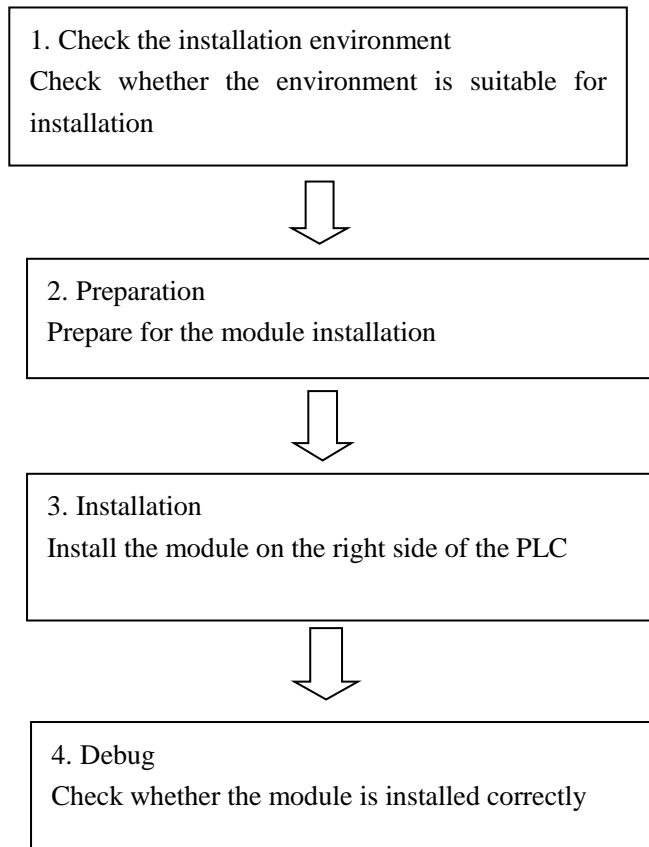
1. Check the installation environment
Check whether the environment is suitable for installation

2. Preparation
Prepare for the module installation

3. Installation
Install the module on the right side of the PLC

4. Debug
Check whether the module is installed correctly